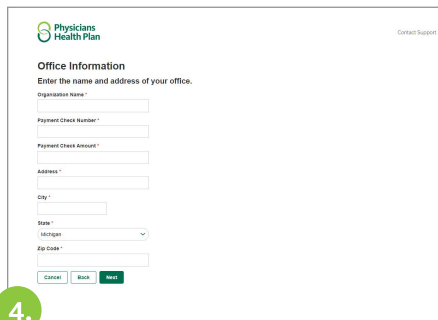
Physicians Health Plan

Contact Support

Office Information

Enter the name and address of your office.

Organization Name *

Payment Check Number *

Payment Check Amount *

Address *

City *

State *

Michigan

Zip Code *

Cancel Back Next

4.